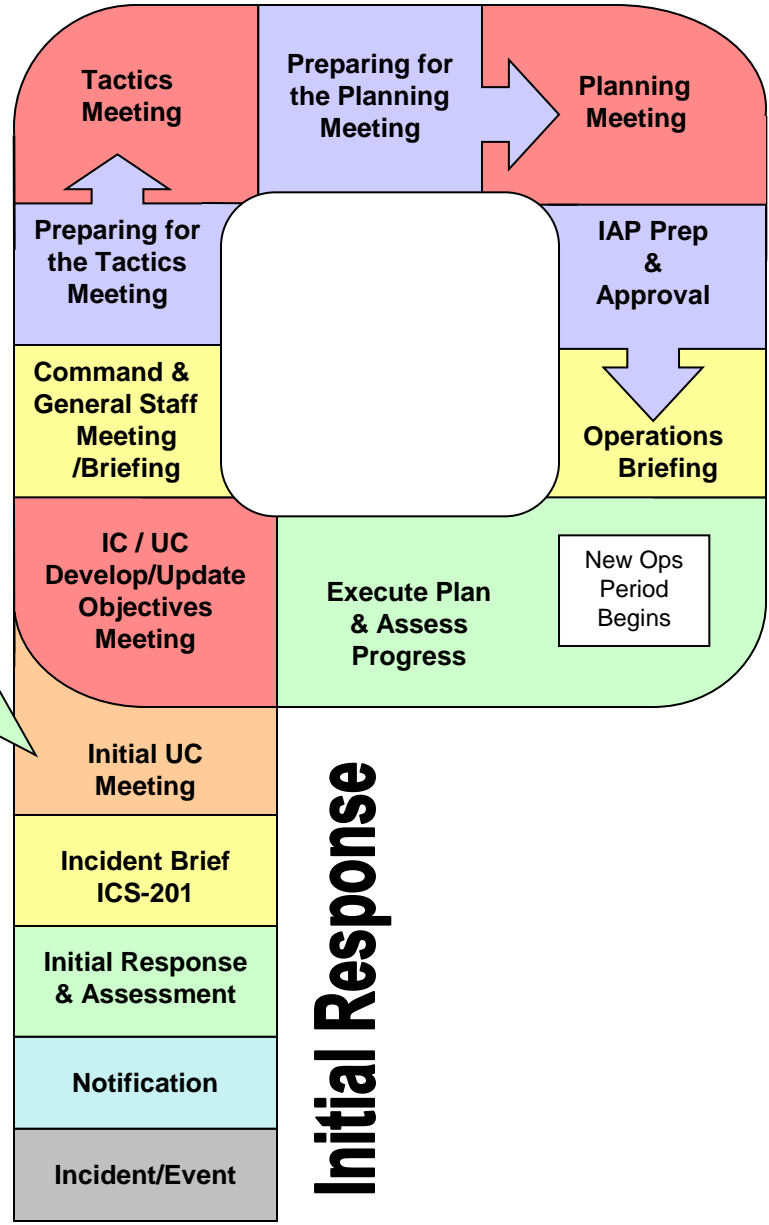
Tactics Meeting

Preparing for the Planning Meeting

Planning Meeting

Preparing for the Tactics Meeting

IAP Prep & Approval

Command & General Staff Meeting /Briefing

Operations Briefing

IC / UC Develop/Update Objectives Meeting

Execute Plan & Assess Progress

New Ops Period Begins

Initial UC Meeting

Incident Brief ICS-201

Initial Response & Assessment

Notification

Incident/Event

Initial Response